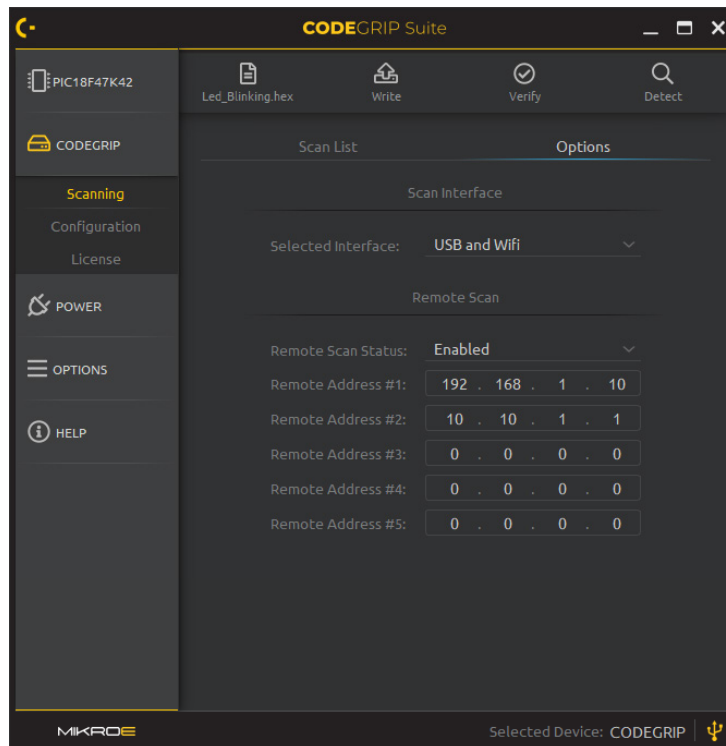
CODEGRIP Suite

PIC18F47K42

CODEGRIP

Scanning

Configuration

License

POWER

OPTIONS

HELP

Led_Blinking.hex

Write

Verify

Detect

Scan List

Options

Scan Interface

Selected Interface: USB and Wifi

Remote Scan

Remote Scan Status: Enabled

Remote Address #1: 192 . 168 . 1 . 10

Remote Address #2: 10 . 10 . 1 . 1

Remote Address #3: 0 . 0 . 0 . 0

Remote Address #4: 0 . 0 . 0 . 0

Remote Address #5: 0 . 0 . 0 . 0

MIKROE

Selected Device: CODEGRIP